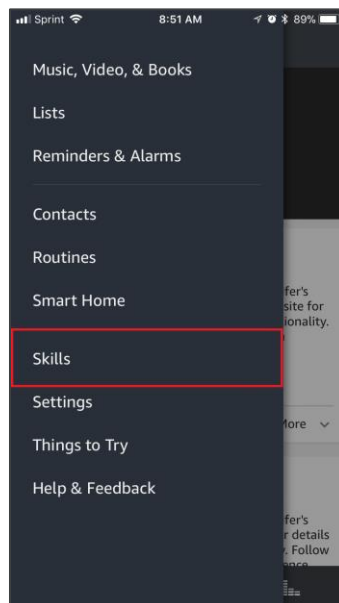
Sprint 8:51 AM 89%

Music, Video, & Books

Lists

Reminders & Alarms

Contacts

Routines

Smart Home

Skills

Settings

Things to Try

Help & Feedback

fer's
site for
ionality.

lore

fer's
r details
. Follow